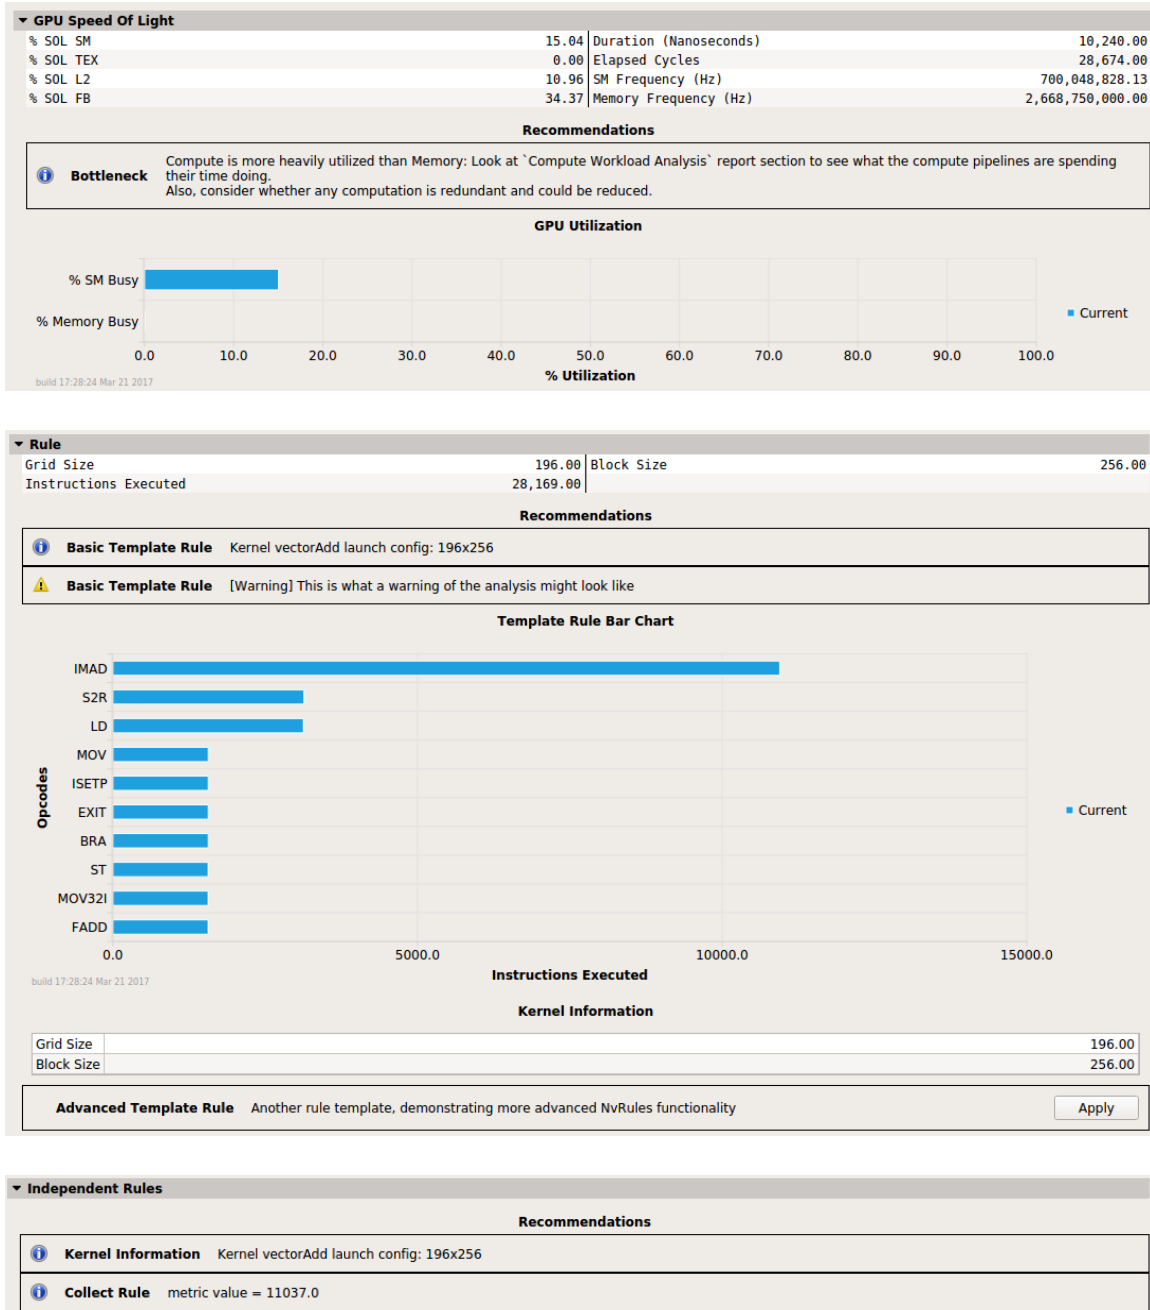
GPU Speed Of Light

| | | | |
|---|---|---|---|
| % SOL SM | 15.04 | Duration (Nanoseconds) | 10,240.00 |
| % SOL TEX | 0.00 | Elapsed Cycles | 28,674.00 |
| % SOL L2 | 10.96 | SM Frequency (Hz) | 700,048,828.13 |
| % SOL FB | 34.37 | Memory Frequency (Hz) | 2,668,750,000.00 |

Recommendations

Bottleneck Compute is more heavily utilized than Memory: Look at `Compute Workload Analysis` report section to see what the compute pipelines are spending their time doing.
Also, consider whether any computation is redundant and could be reduced.

GPU Utilization

% SM Busy
% Memory Busy
0.0 10.0 20.0 30.0 40.0 50.0 60.0 70.0 80.0 90.0 100.0
% Utilization
Current
build 17:28:24 Mar 21 2017

Rule

| | | | |
|---|---|---|---|
| Grid Size | 196.00 | Block Size | 256.00 |
| Instructions Executed | 28,169.00 | | |

Recommendations

Basic Template Rule Kernel vectorAdd launch config: 196x256

Basic Template Rule [Warning] This is what a warning of the analysis might look like

Template Rule Bar Chart

Opcodes
IMAD
S2R
LD
MOV
ISETP
EXIT
BRA
ST
MOV32I
FADD
0.0 5000.0 10000.0 15000.0
Instructions Executed
Current
build 17:28:24 Mar 21 2017

Kernel Information

| | |
|---|---|
| Grid Size | 196.00 |
| Block Size | 256.00 |

Advanced Template Rule Another rule template, demonstrating more advanced NvRules functionality Apply

Independent Rules

Recommendations

Kernel Information Kernel vectorAdd launch config: 196x256

Collect Rule metric value = 11037.0